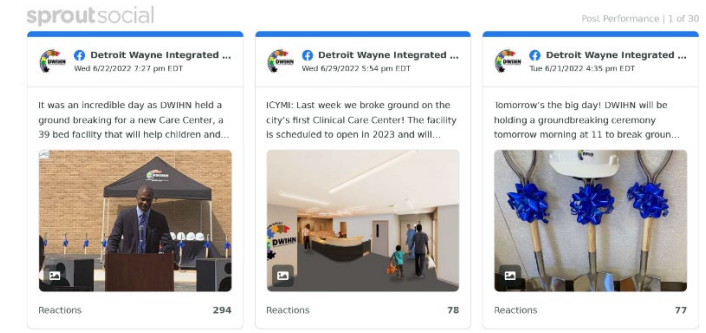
sproutsocial

Post Performance | 1 of 30

Detroit Wayne Integrated ...
Wed 6/22/2022 7:27 pm EDT

It was an incredible day as DWIHN held a ground breaking for a new Care Center, a 39 bed facility that will help children and...

Reactions 294

Detroit Wayne Integrated ...
Wed 6/29/2022 5:54 pm EDT

ICYMI: Last week we broke ground on the city's first Clinical Care Center! The facility is scheduled to open in 2023 and will...

DWIHN

Reactions 78

Detroit Wayne Integrated ...
Tue 6/21/2022 4:35 pm EDT

Tomorrow's the big day! DWIHN will be holding a groundbreaking ceremony tomorrow morning at 11 to break groun...

Reactions 77